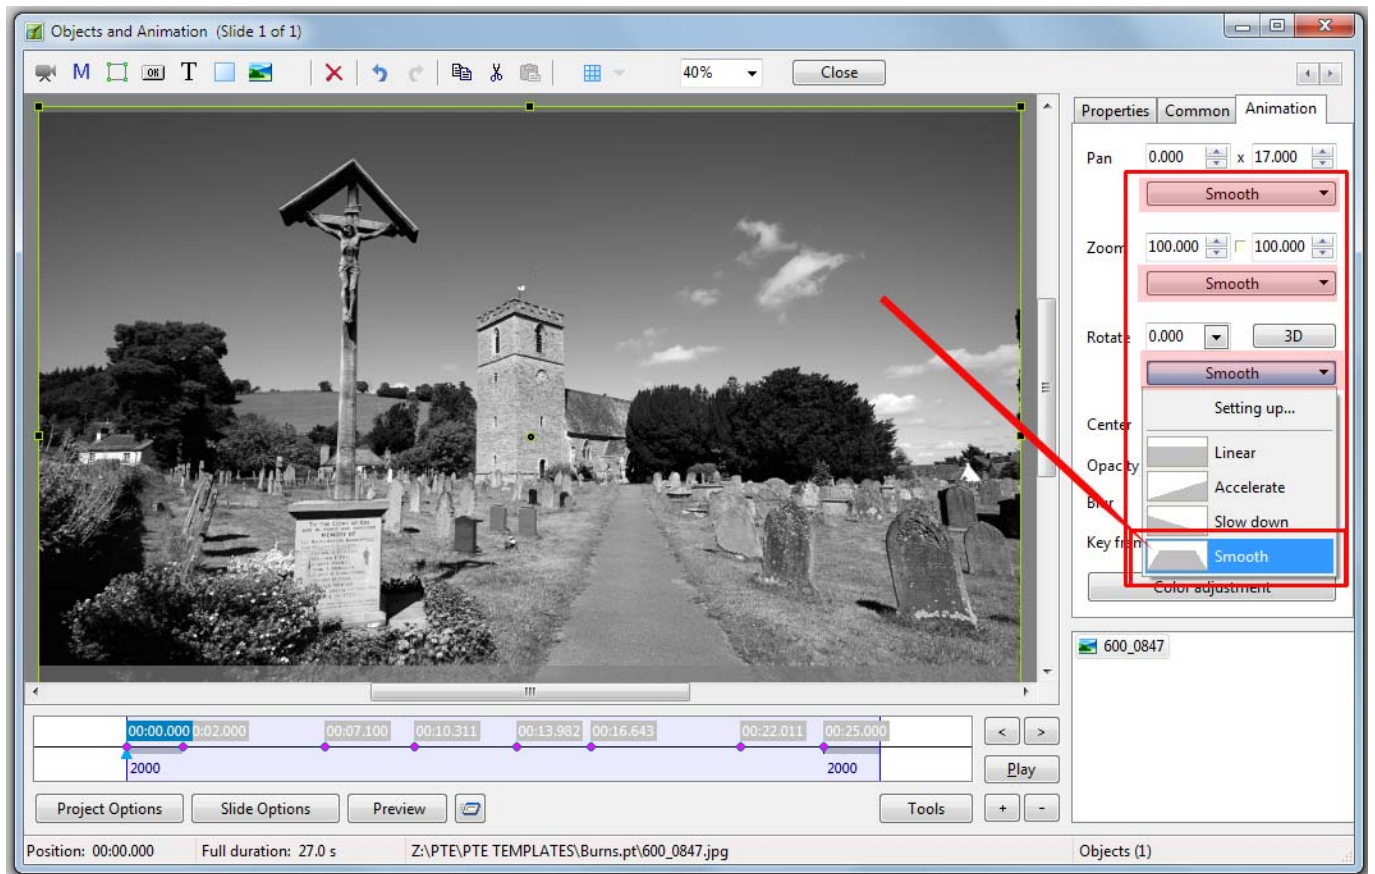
Objects and Animation (Slide 1 of 1)

M T

40%

Close

Properties Common Animation

Pan 0.000 x 17.000

Smooth

Zoom 100.000 100.000

Smooth

Rotate 0.000 3D

Smooth

Setting up...

Center

Linear

Opacity

Accelerate

Blur

Slow down

Key fr

Smooth

Color adjustment

600_0847

00:00.000 0:02.000 00:07.100 00:10.311 00:13.982 00:16.643 00:22.011 00:25.000

2000 2000

< >

Play

Project Options Slide Options Preview Tools + -

Position: 00:00.000 Full duration: 27.0 s Z:\PTE\PTE TEMPLATES\Burns.pt\600_0847.jpg Objects (1)